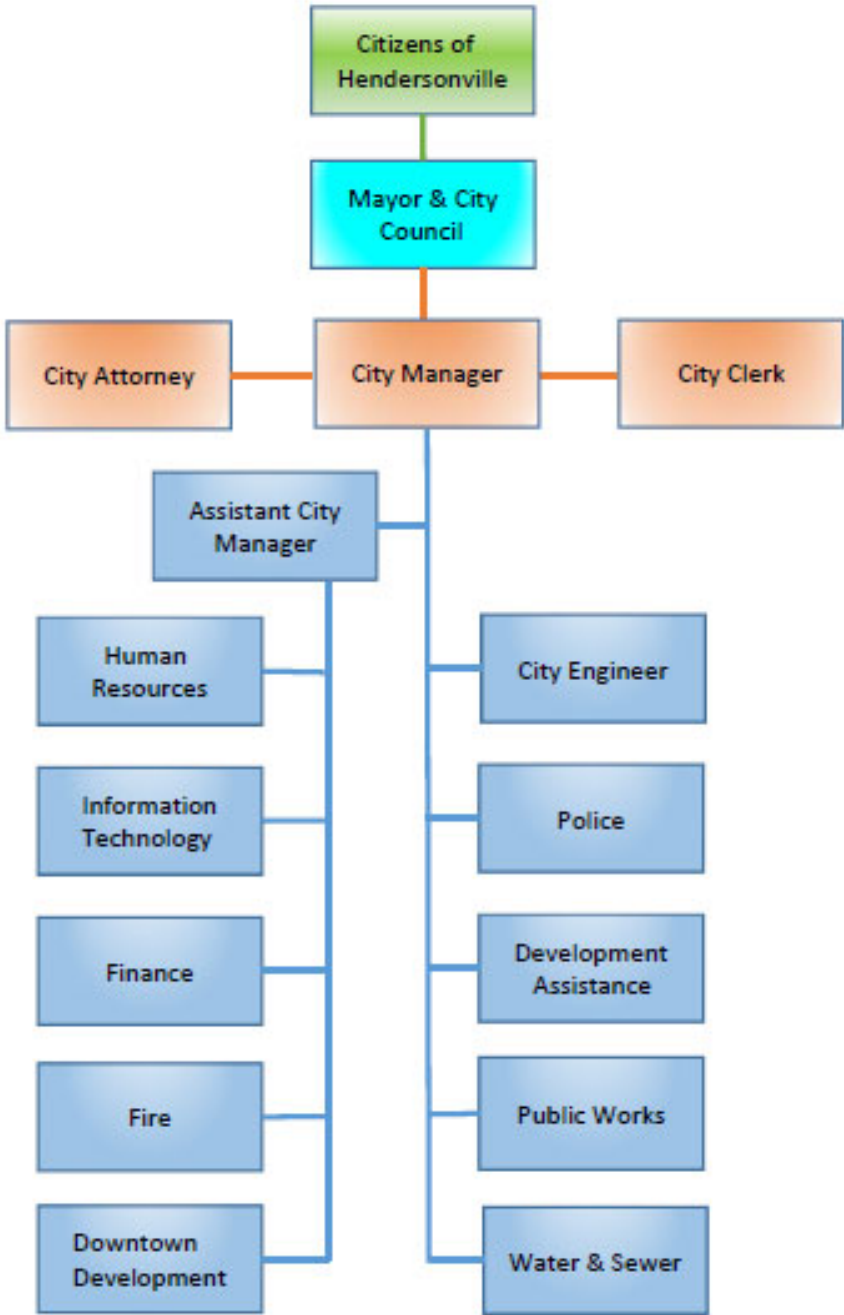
Citizens of Hendersonville

Mayor & City Council

City Attorney

City Manager

City Clerk

Assistant City Manager

Human Resources

Information Technology

Finance

Fire

Downtown Development

City Engineer

Police

Development Assistance

Public Works

Water & Sewer